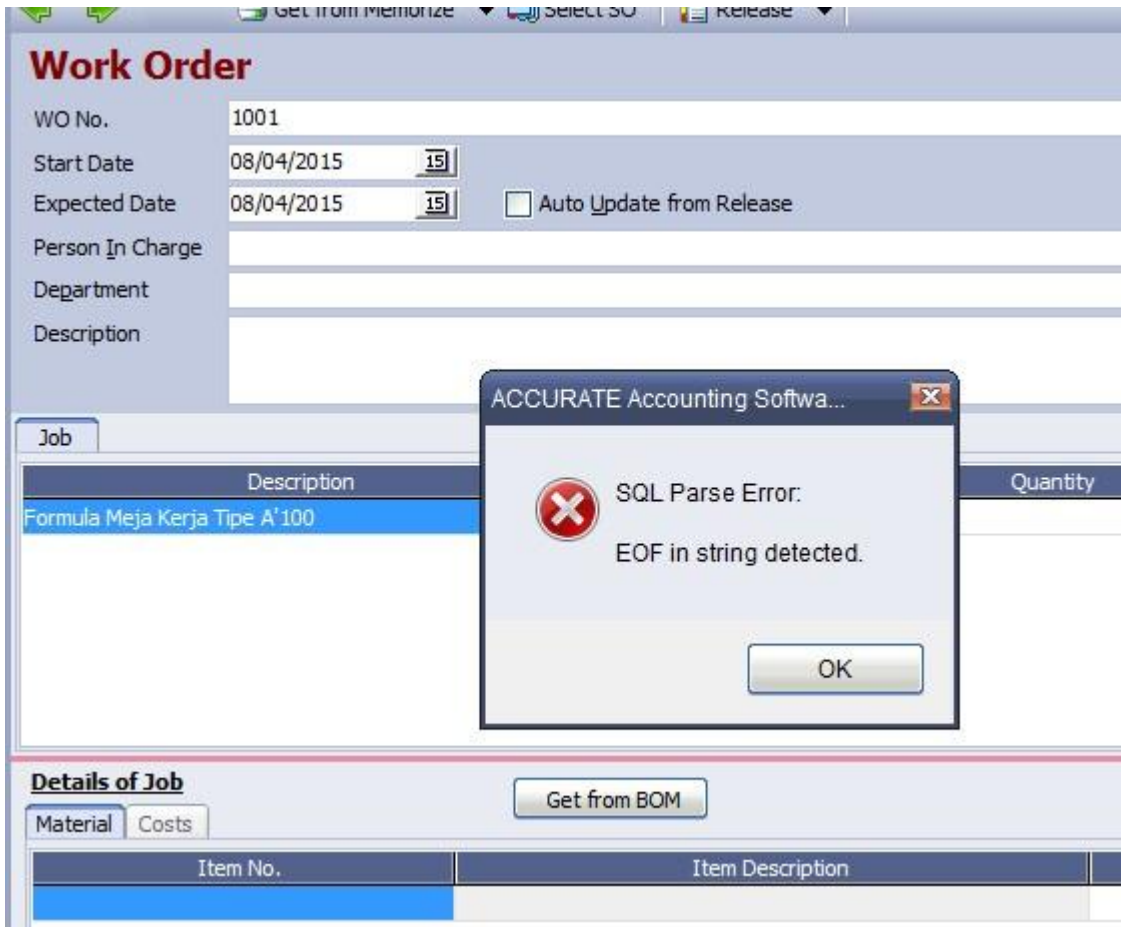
Get from Memorize Select SO Release

Work Order

WO No. 1001

Start Date 08/04/2015

Expected Date 08/04/2015 Auto Update from Release

Person In Charge

Department

Description

ACCURATE Accounting Softwa...

SQL Parse Error:

EOF in string detected.

OK

Job

| Description | Quantity |
|---|---|
| Formula Meja Kerja Tipe A'100 | |

Details of Job

Get from BOM

Material Costs

| Item No. | Item Description |
|---|---|
| | |